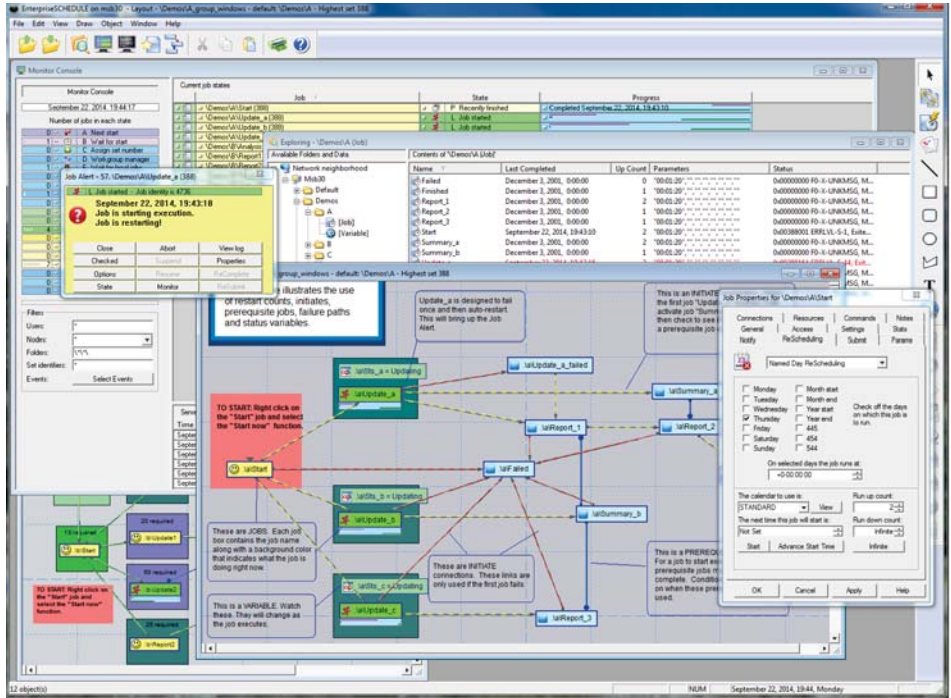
EnterpriseSCHEDULE on msb30 - Layout - \Demos\A_group_windows - default: \Demos\A - Highest set 388

File Edit View Draw Object Window Help

Monitor Console

Monitor Console

September 22, 2014, 19:44:17

Number of jobs in each state

A Next start
B Wait for start
C Assign set number
D Workgroup manager

Current job states

| Job | State | Progress |
|---|---|---|
| \Demos\A\Start (388) | P Recently finished | Completed September 22, 2014, 19:43:10 |
| \Demos\A\Update_a (388) | L Job started | |
| \Demos\A\Update_b (388) | L Job started | |

Job Alert - S7: \Demos\A\Update_a (388)

L Job started - Job identity is 4736

September 22, 2014, 19:43:18
Job is starting execution.
Job is restarting!

Close | Abort | View log
Checked | Suspend | Properties
Options | Resume | ReComplete
State | Monitor | ReRun

Exploring - \Demos\A (Job)

Available Folders and Data

Network neighborhood
Msb30
Default
Demos
A
[Job]
[Variable]
B
C

Contents of \Demos\A (Job)

| Name | Last Completed | Up Count | Parameters | Status |
|---|---|---|---|---|
| Failed | December 3, 2001, 0:00:00 | 0 | "00:01:20" | %X00000000 F0-X-UNKMSG, M... |
| Finished | December 3, 2001, 0:00:00 | 1 | "00:01:20" | %X00000000 F0-X-UNKMSG, M... |
| Report_1 | December 3, 2001, 0:00:00 | 1 | "00:01:20" | %X00000000 F0-X-UNKMSG, M... |
| Report_2 | December 3, 2001, 0:00:00 | 2 | "00:01:20" | %X00000000 F0-X-UNKMSG, M... |
| Report_3 | December 3, 2001, 0:00:00 | 2 | "00:01:20" | %X00000000 F0-X-UNKMSG, M... |
| Start | September 22, 2014, 19:43:10 | 2 | "00:01:20" | %X00388001 ERRLVL-S-1, Exite... |
| Summary_a | December 3, 2001, 0:00:00 | 1 | "00:01:20" | %X00000000 F0-X-UNKMSG, M... |
| Summary_b | December 3, 2001, 0:00:00 | 1 | "00:01:20" | %X00000000 F0-X-UNKMSG, M... |

group_windows - default: \Demos\A - Highest set 388

illustrates the use of restart counts, initiates, prerequisite jobs, failure paths and status variables.

Update_a is designed to fail once and then auto-restart. This will bring up the Job Alert.

This is an INITIATE the first job "Update activate job "Summ then check to see a prerequisite job

\a\Sts_a = Updating
\a\Update_a
\a\Update_a_failed
\a\Summary_a
\a\Report_1
\a\Report_2
\a\Failed
\a\Start
\a\Sts_b = Updating
\a\Update_b
\a\Summary_b
\a\Sts_c = Updating
\a\Update_c
\a\Report_3

TO START: Right click on the "Start" job and select the "Start now" function.

These are JOBS. Each job box contains the job name along with a background color that indicates what the job is doing right now.

These are INITIATE connections. These links are only used if the first job fails.

This is a VARIABLE. Watch these. They will change as the job executes.

This is a PREREQ For a job to start ex prerequisite jobs m complete. Conditio on when these prer used.

Filters
Users: *
Nodes: *
Folders: \*\*\
Set identifiers: *
Events: Select Events

20 required
\a\Start
\b\Update1
\b\Update2
\b\Report2

TO START: Right click on the "Start" job and select the "Start now" function.

Job Properties for \Demos\A\Start

Connections | Resources | Commands | Notes
General | Access | Settings | Stats
Notify | ReScheduling | Submit | Params

Named Day ReScheduling

Monday | Month start
Tuesday | Month end
Wednesday | Year start
Thursday | Year end
Friday | 445
Saturday | 454
Sunday | 544

Check off the days on which this job is to run.

On selected days the job runs at:
+0 00:00:00

The calendar to use is: STANDARD | View
Run up count: 2
The next time this job will start is: Not Set
Run down count: Infinite
Start | Advance Start Time | Infinite

OK | Cancel | Apply | Help

12 object(s) | NUM | September 22, 2014, 19:44, Monday